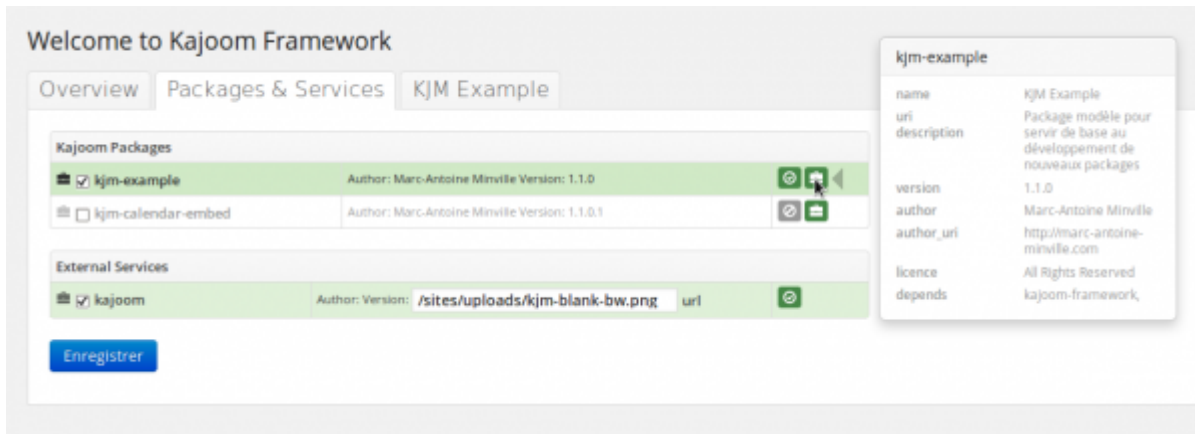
Welcome to Kajoom Framework

Overview | Packages & Services | KJM Example

Kajoom Packages

kjm-example Author: Marc-Antoine Minville Version: 1.1.0

kjm-calendar-embed Author: Marc-Antoine Minville Version: 1.1.0.1

External Services

kajoom Author: Version: /sites/uploads/kjm-blank-bw.png url

Enregistrer

kjm-example

| | |
|---|---|
| name | KJM Example |
| uri | |
| description | Package modèle pour servir de base au développement de nouveaux packages |
| version | 1.1.0 |
| author | Marc-Antoine Minville |
| author_uri | http://marc-antoine-minville.com |
| licence | All Rights Reserved |
| depends | kajoom-framework, |